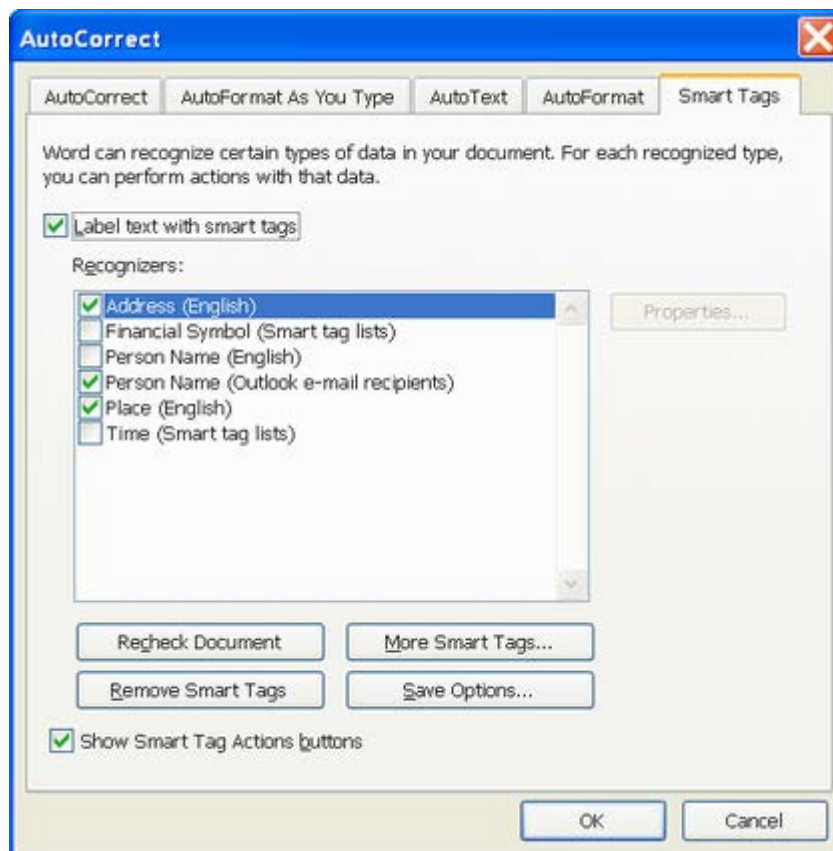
AutoCorrect

AutoCorrect | AutoFormat As You Type | AutoText | AutoFormat | Smart Tags

Word can recognize certain types of data in your document. For each recognized type, you can perform actions with that data.

Label text with smart tags

Recognizers:

Address (English)
Financial Symbol (Smart tag lists)
Person Name (English)
Person Name (Outlook e-mail recipients)
Place (English)
Time (Smart tag lists)

Properties...

Recheck Document
More Smart Tags...
Remove Smart Tags
Save Options...

Show Smart Tag Actions buttons

OK
Cancel